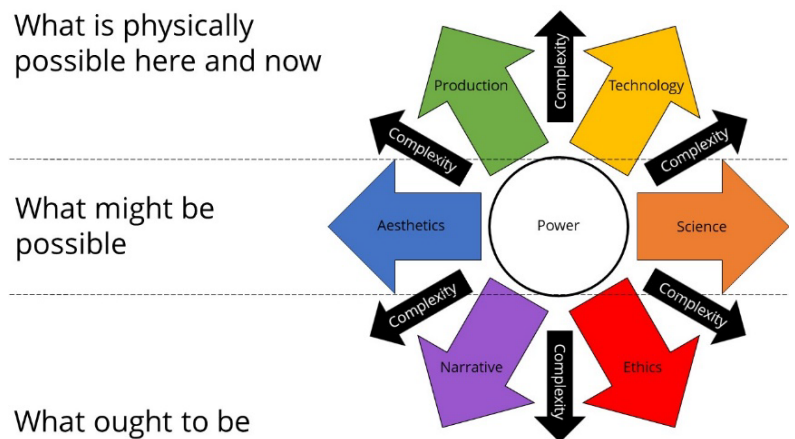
What is physically possible here and now

What might be possible

What ought to be

Complexity

Production

Technology

Complexity

Complexity

Aesthetics

Power

Science

Complexity

Complexity

Narrative

Complexity

Ethics